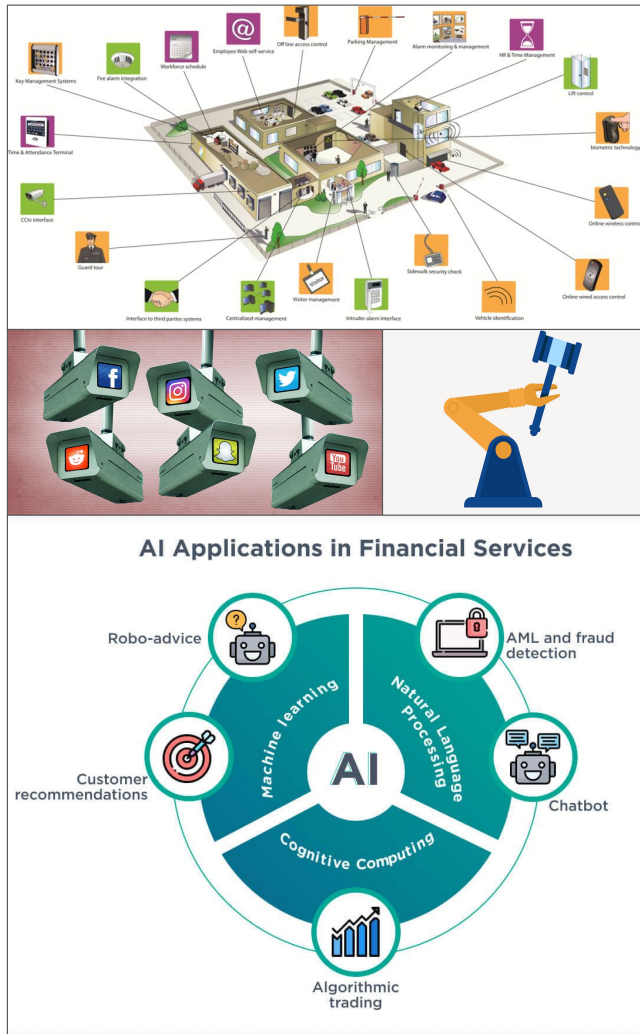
Key Management Systems
Fire alarm integration
Workforce schedule
Employee Web self-service
Off line access control
Parking Management
Alarm monitoring & management
HR & Time Management
Lift control
Time & Attendance Terminal
biometric technology
CCtv interface
Online wireless contro
Guard tour
Sidewalk security check
Online wired access control
Interface to third parties systems
Centralized management
Visitor management
Intruder alarm Interface
Vehicle identification
Visitor

AI Applications in Financial Services

Robo-advice
AML and fraud detection
Machine learning
Natural Language Processing
AI
Customer recommendations
Chatbot
Cognitive Computing
Algorithmic trading